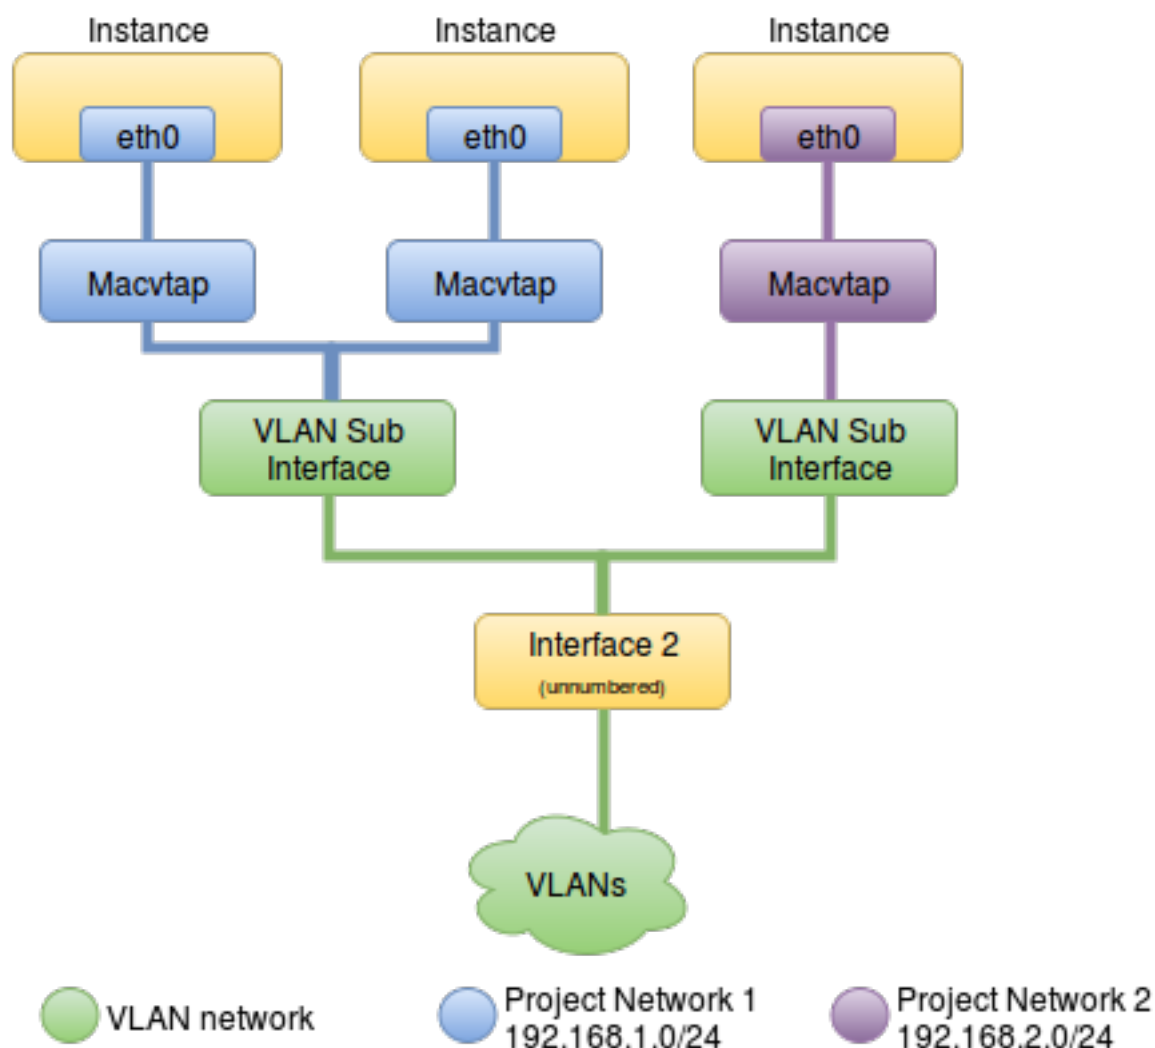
Instance
eth0

Instance
eth0

Instance
eth0

Macvtap

Macvtap

Macvtap

VLAN Sub Interface

VLAN Sub Interface

Interface 2
(unnumbered)

VLANs

VLAN network

Project Network 1
192.168.1.0/24

Project Network 2
192.168.2.0/24